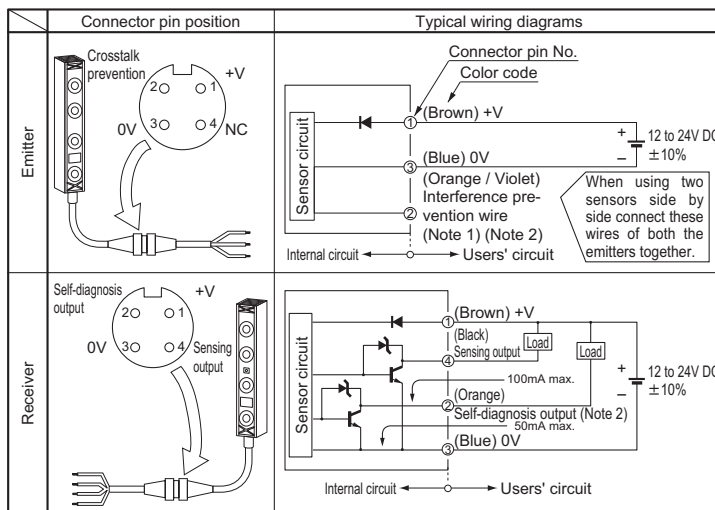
| | Connector pin position | Typical wiring diagrams |
|---|---|---|
| Emitter | Crosstalk prevention 2 1 +V 0V 3 4 NC | Connector pin No. Color code ① (Brown) +V ③ (Blue) 0V (Orange / Violet) Interference prevention wire ② (Note 1) (Note 2) Sensor circuit Internal circuit Users' circuit + − 12 to 24V DC ±10% When using two sensors side by side connect these wires of both the emitters together. |
| Receiver | Self-diagnosis output 2 1 +V 0V 3 4 Sensing output | ① (Brown) +V (Black) ④ Sensing output Load Load 100mA max. (Orange) ② Self-diagnosis output (Note 2) 50mA max. ③ (Blue) 0V Sensor circuit + − 12 to 24V DC ±10% Internal circuit Users' circuit |